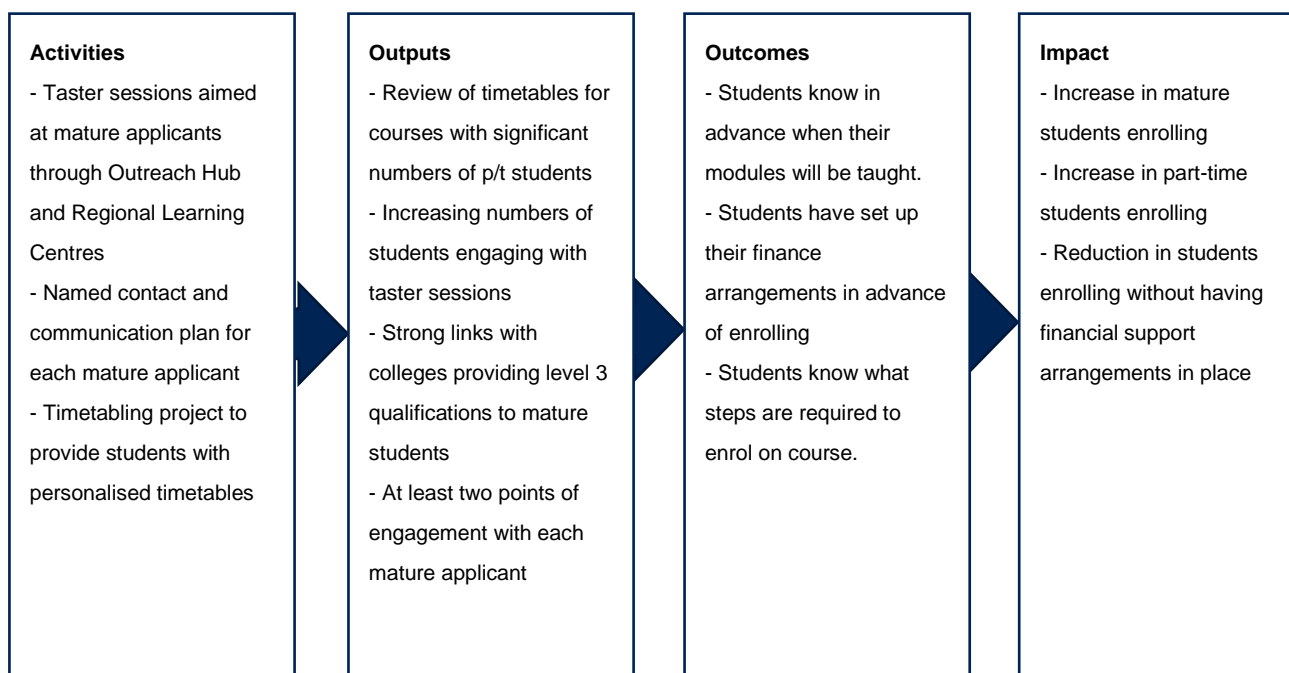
**Activities**
- Taster sessions aimed at mature applicants through Outreach Hub and Regional Learning Centres
- Named contact and communication plan for each mature applicant
- Timetabling project to provide students with personalised timetables

**Outputs**
- Review of timetables for courses with significant numbers of p/t students
- Increasing numbers of students engaging with taster sessions
- Strong links with colleges providing level 3 qualifications to mature students
- At least two points of engagement with each mature applicant

**Outcomes**
- Students know in advance when their modules will be taught.
- Students have set up their finance arrangements in advance of enrolling
- Students know what steps are required to enrol on course.

**Impact**
- Increase in mature students enrolling
- Increase in part-time students enrolling
- Reduction in students enrolling without having financial support arrangements in place